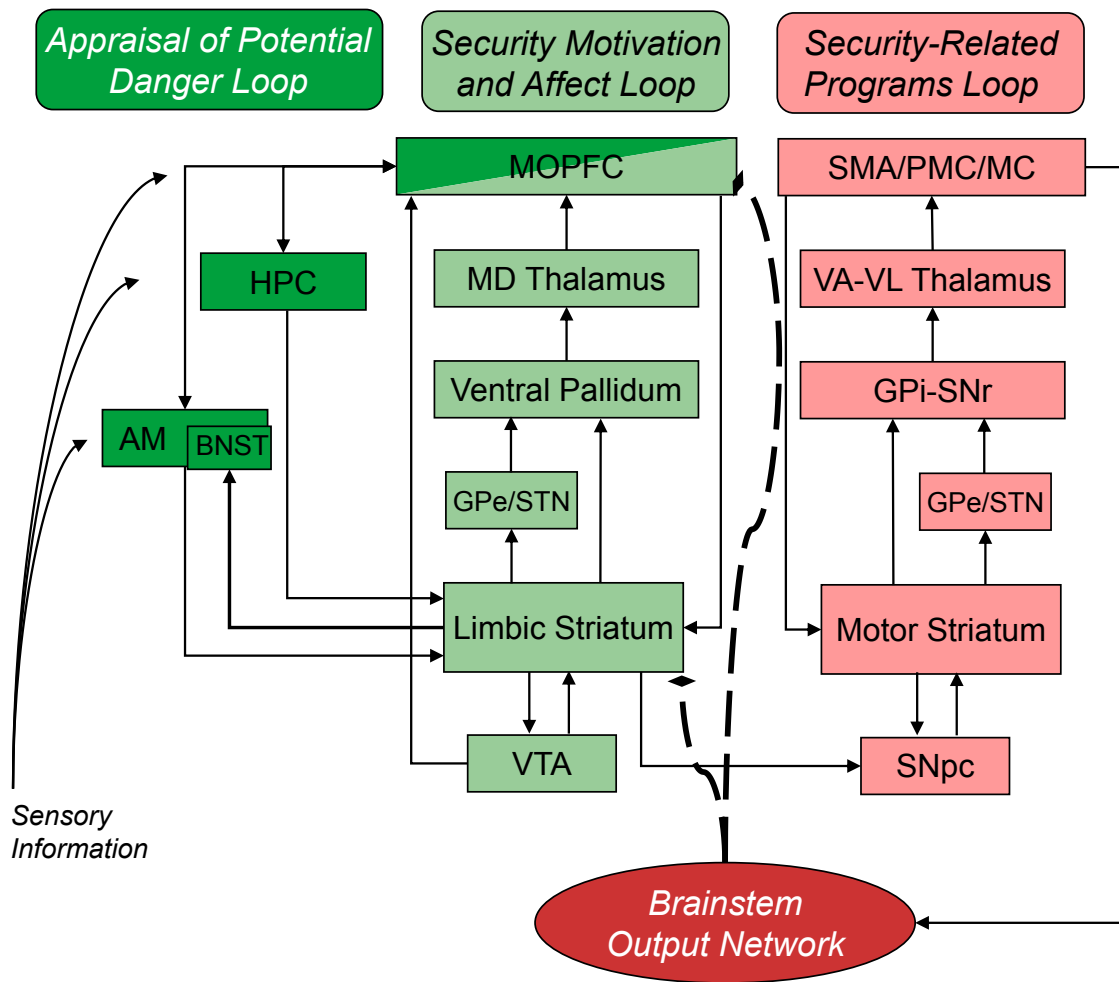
Appraisal of Potential Danger Loop

Security Motivation and Affect Loop

Security-Related Programs Loop

MOPFC

SMA/PMC/MC

HPC

MD Thalamus

VA-VL Thalamus

Ventral Pallidum

GPi-SNr

AM

BNST

GPe/STN

GPe/STN

Limbic Striatum

Motor Striatum

VTA

SNpc

Sensory Information

Brainstem Output Network